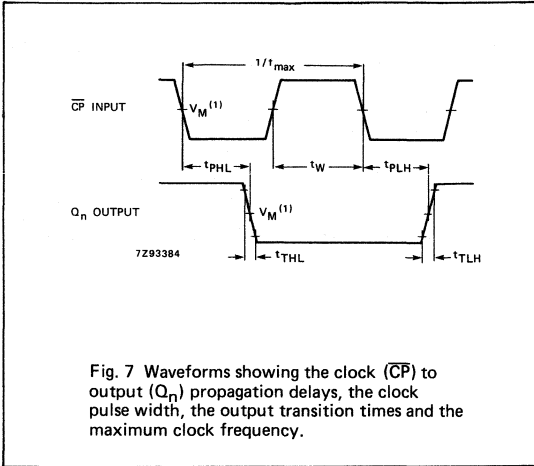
$1/f_{max}$

$\overline{CP}$ INPUT

$V_M^{(1)}$

$t_{PHL}$

$t_W$

$t_{PLH}$

$Q_n$ OUTPUT

$V_M^{(1)}$

7Z93384

$t_{THL}$

$t_{TLH}$

Fig. 7 Waveforms showing the clock ($\overline{CP}$) to output ($Q_n$) propagation delays, the clock pulse width, the output transition times and the maximum clock frequency.